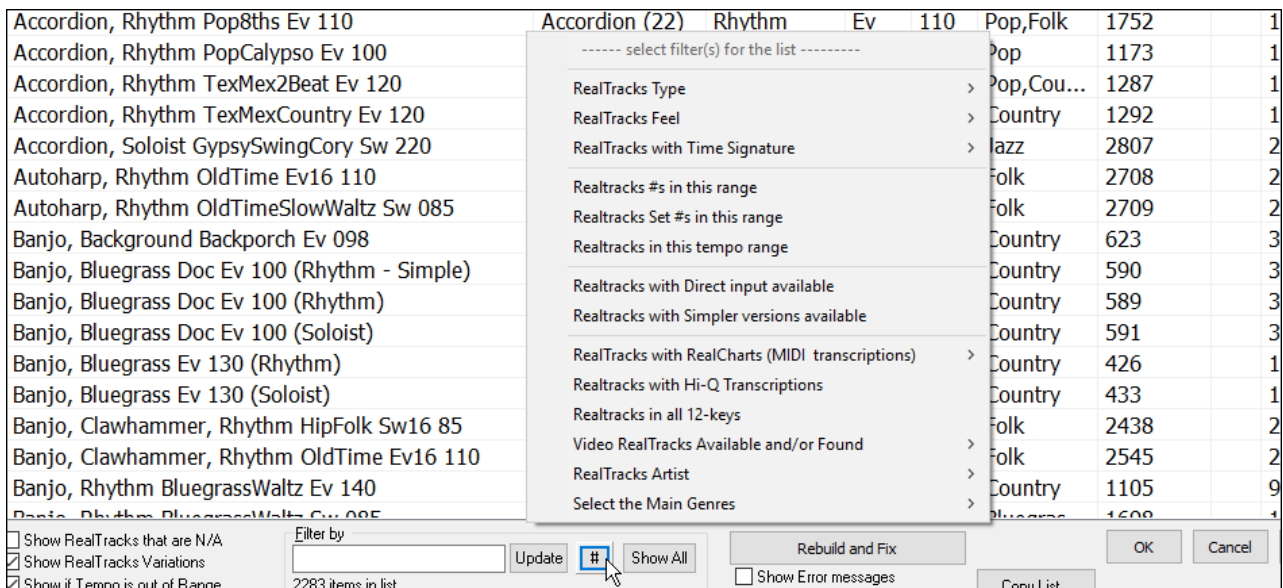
Accordion, Rhythm Pop8ths Ev 110 | Accordion (22) | Rhythm | Ev | 110 | Pop,Folk | 1752 | 1
Accordion, Rhythm PopCalypso Ev 100 | Pop | 1173 | 1
Accordion, Rhythm TexMex2Beat Ev 120 | Pop,Cou... | 1287 | 1
Accordion, Rhythm TexMexCountry Ev 120 | Country | 1292 | 1
Accordion, Soloist GypsySwingCory Sw 220 | Jazz | 2807 | 2
Autoharp, Rhythm OldTime Ev16 110 | Folk | 2708 | 2
Autoharp, Rhythm OldTimeSlowWaltz Sw 085 | Folk | 2709 | 2
Banjo, Background Backporch Ev 098 | Country | 623 | 3
Banjo, Bluegrass Doc Ev 100 (Rhythm - Simple) | Country | 590 | 3
Banjo, Bluegrass Doc Ev 100 (Rhythm) | Country | 589 | 3
Banjo, Bluegrass Doc Ev 100 (Soloist) | Country | 591 | 3
Banjo, Bluegrass Ev 130 (Rhythm) | Country | 426 | 1
Banjo, Bluegrass Ev 130 (Soloist) | Country | 433 | 1
Banjo, Clawhammer, Rhythm HipFolk Sw16 85 | Folk | 2438 | 2
Banjo, Clawhammer, Rhythm OldTime Ev16 110 | Folk | 2545 | 2
Banjo, Rhythm BluegrassWaltz Ev 140 | Country | 1105 | 9
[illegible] | Bluegras | 1608 | 1

------ select filter(s) for the list ---------
RealTracks Type
RealTracks Feel
RealTracks with Time Signature
Realtracks #s in this range
Realtracks Set #s in this range
Realtracks in this tempo range
Realtracks with Direct input available
Realtracks with Simpler versions available
RealTracks with RealCharts (MIDI transcriptions)
Realtracks with Hi-Q Transcriptions
Realtracks in all 12-keys
Video RealTracks Available and/or Found
RealTracks Artist
Select the Main Genres

Show RealTracks that are N/A
Show RealTracks Variations
Show if Tempo is out of Range
Filter by
Update
#
Show All
2283 items in list
Rebuild and Fix
Show Error messages
Copy List
OK
Cancel